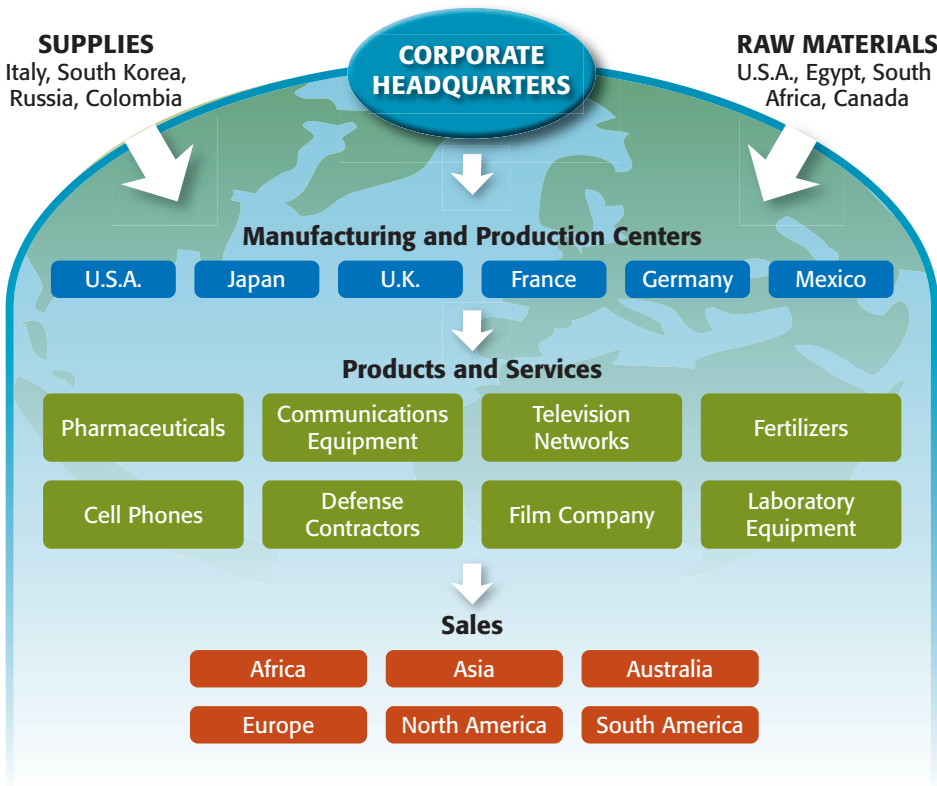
SUPPLIES
Italy, South Korea, Russia, Colombia

CORPORATE HEADQUARTERS

RAW MATERIALS
U.S.A., Egypt, South Africa, Canada

Manufacturing and Production Centers

U.S.A.
Japan
U.K.
France
Germany
Mexico

Products and Services

Pharmaceuticals
Communications Equipment
Television Networks
Fertilizers
Cell Phones
Defense Contractors
Film Company
Laboratory Equipment

Sales

Africa
Asia
Australia
Europe
North America
South America